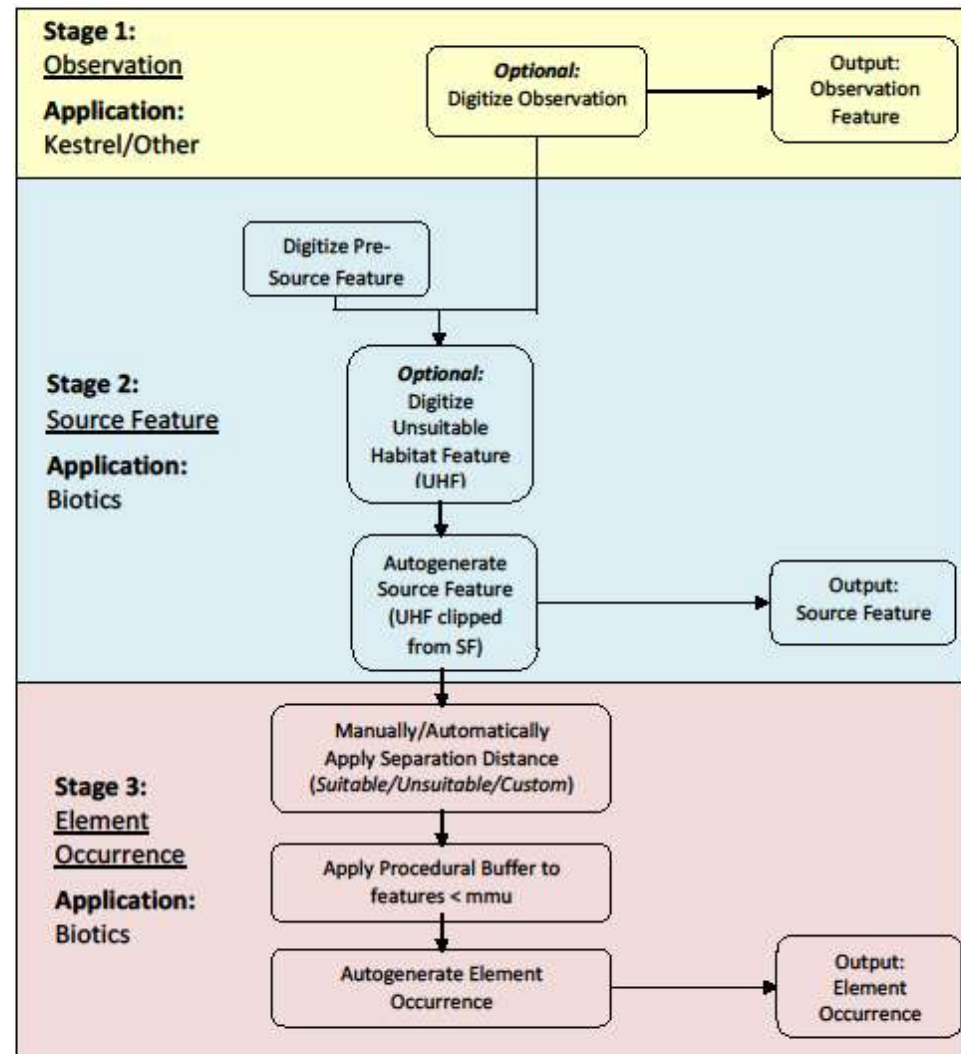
Stage 1:
Observation

Application:
Kestrel/Other

Optional:
Digitize Observation

Output:
Observation Feature

Digitize Pre-Source Feature

Stage 2:
Source Feature

Application:
Biotics

Optional:
Digitize Unsuitable Habitat Feature (UHF)

Autogenerate Source Feature (UHF clipped from SF)

Output:
Source Feature

Stage 3:
Element Occurrence

Application:
Biotics

Manually/Automatically Apply Separation Distance (Suitable/Unsuitable/Custom)

Apply Procedural Buffer to features < mmu

Autogenerate Element Occurrence

Output:
Element Occurrence